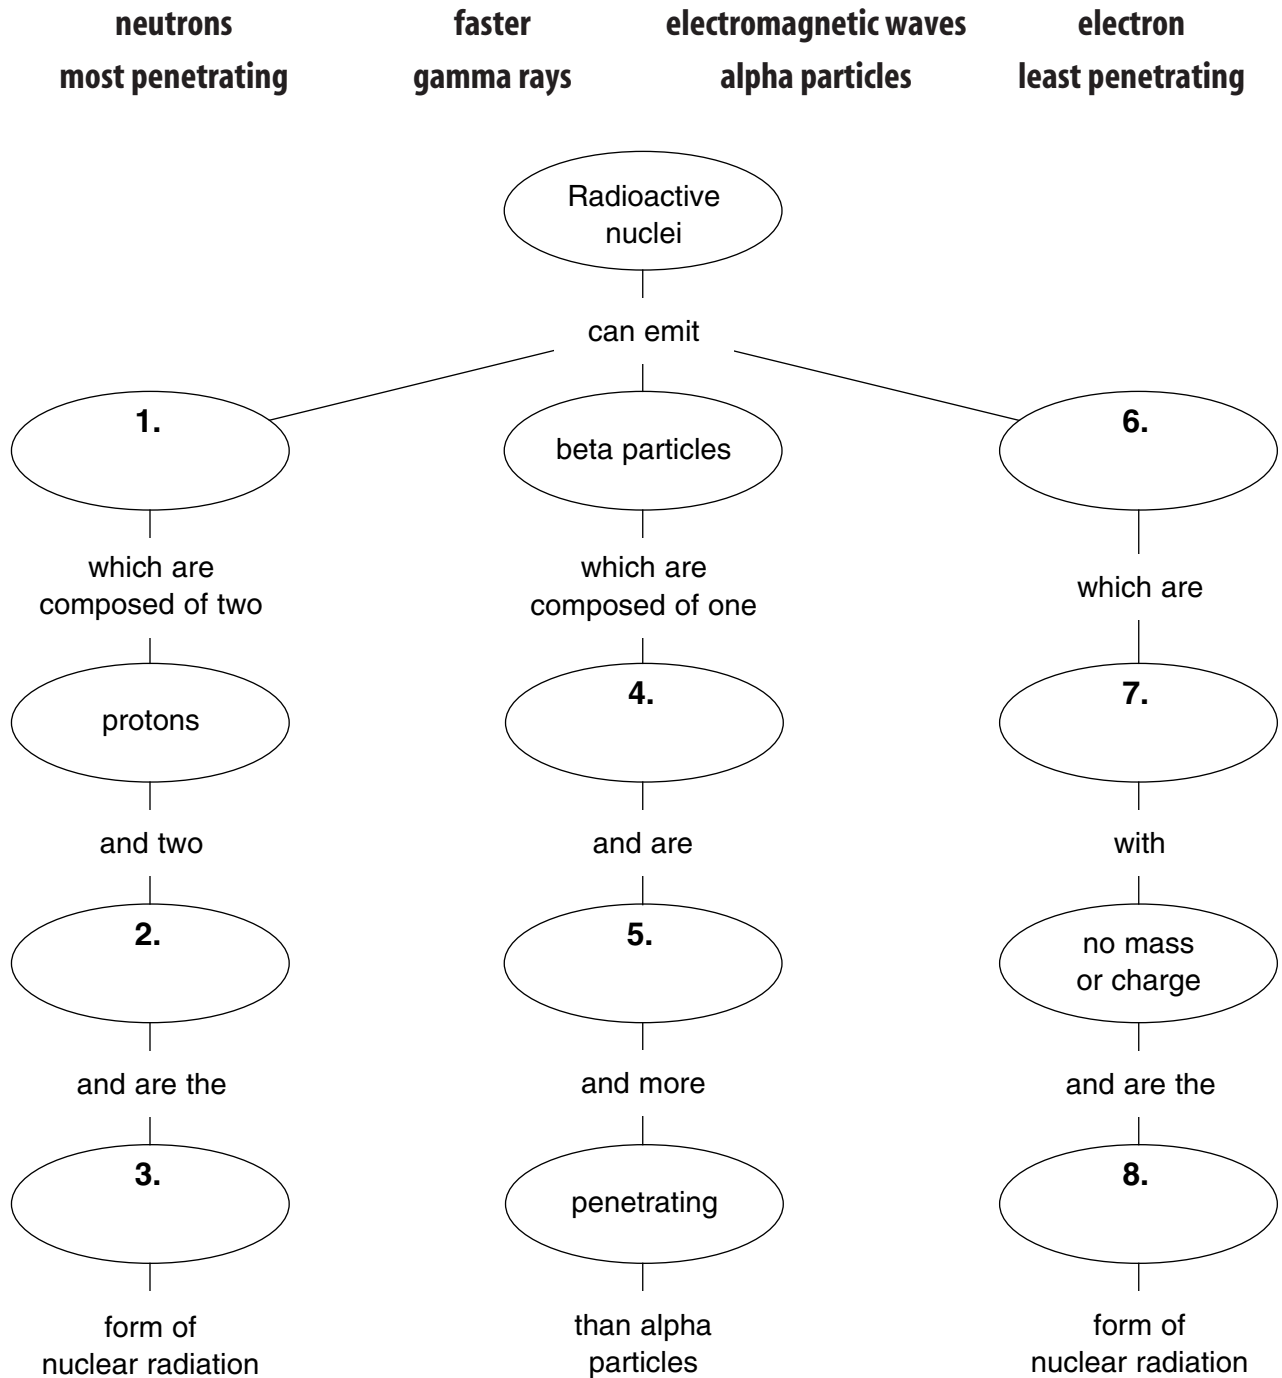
neutrons faster electromagnetic waves electron
most penetrating gamma rays alpha particles least penetrating

Radioactive nuclei

can emit

1.

which are composed of two

protons

and two

2.

and are the

3.

form of nuclear radiation

beta particles

which are composed of one

4.

and are

5.

and more

penetrating

than alpha particles

6.

which are

7.

with

no mass or charge

and are the

8.

form of nuclear radiation